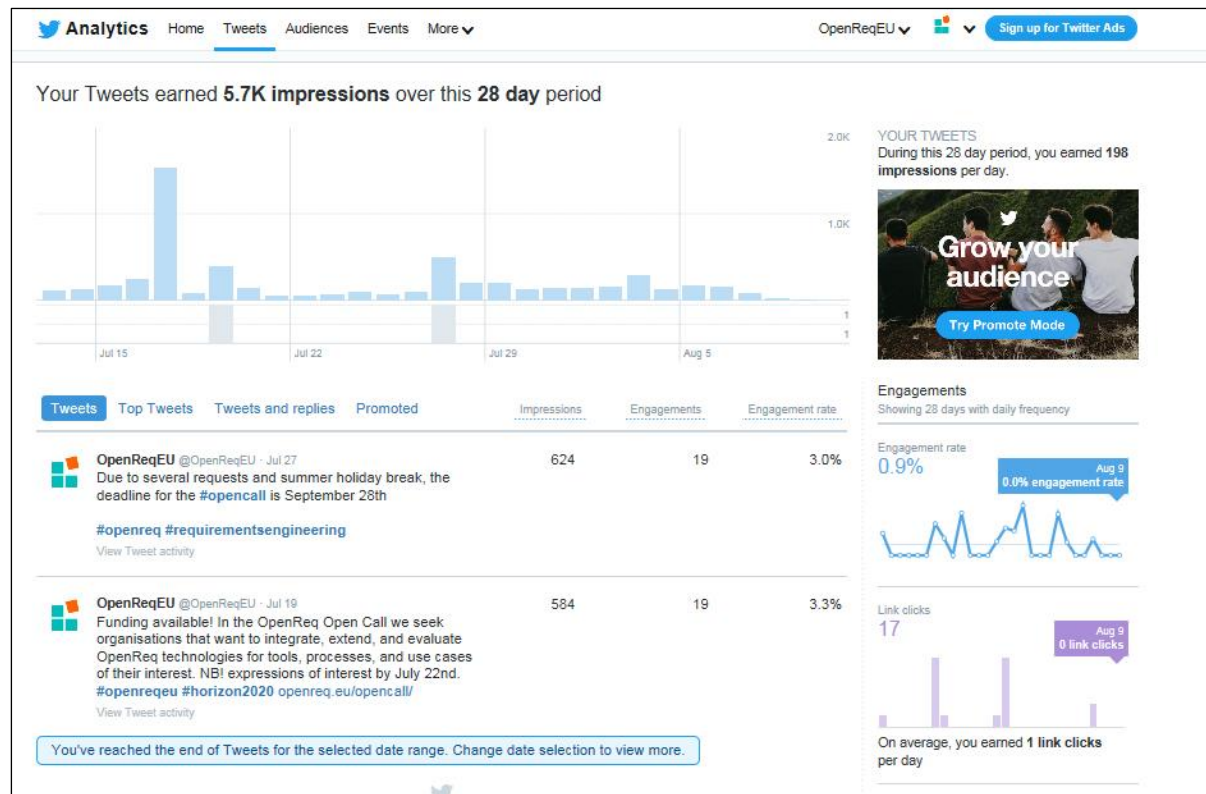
Analytics Home Tweets Audiences Events More

OpenReqEU Sign up for Twitter Ads

Your Tweets earned **5.7K impressions** over this **28 day** period

2.0K
1.0K
1
1

Jul 15 Jul 22 Jul 29 Aug 5

YOUR TWEETS
During this 28 day period, you earned **198 impressions** per day.

Grow your audience
Try Promote Mode

Tweets Top Tweets Tweets and replies Promoted Impressions Engagements Engagement rate

OpenReqEU @OpenReqEU · Jul 27
Due to several requests and summer holiday break, the deadline for the #opencall is September 28th

#openreq #requirementsengineering
View Tweet activity

624 19 3.0%

OpenReqEU @OpenReqEU · Jul 19
Funding available! In the OpenReq Open Call we seek organisations that want to integrate, extend, and evaluate OpenReq technologies for tools, processes, and use cases of their interest. NB! expressions of interest by July 22nd. #openreqeu #horizon2020 openreq.eu/opencall/
View Tweet activity

584 19 3.3%

You've reached the end of Tweets for the selected date range. Change date selection to view more.

Engagements
Showing 28 days with daily frequency

Engagement rate
0.9%
Aug 9
0.0% engagement rate

Link clicks
17
Aug 9
0 link clicks

On average, you earned **1 link clicks** per day